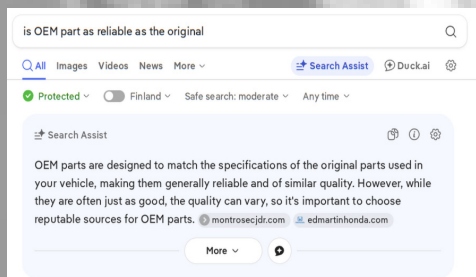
is OEM part as reliable as the original

All Images Videos News More

Search Assist

Duck.ai

Protected

Finland

Safe search: moderate

Any time

Search Assist

OEM parts are designed to match the specifications of the original parts used in your vehicle, making them generally reliable and of similar quality. However, while they are often just as good, the quality can vary, so it's important to choose reputable sources for OEM parts. montrosecjdr.com edmartinhonda.com

More